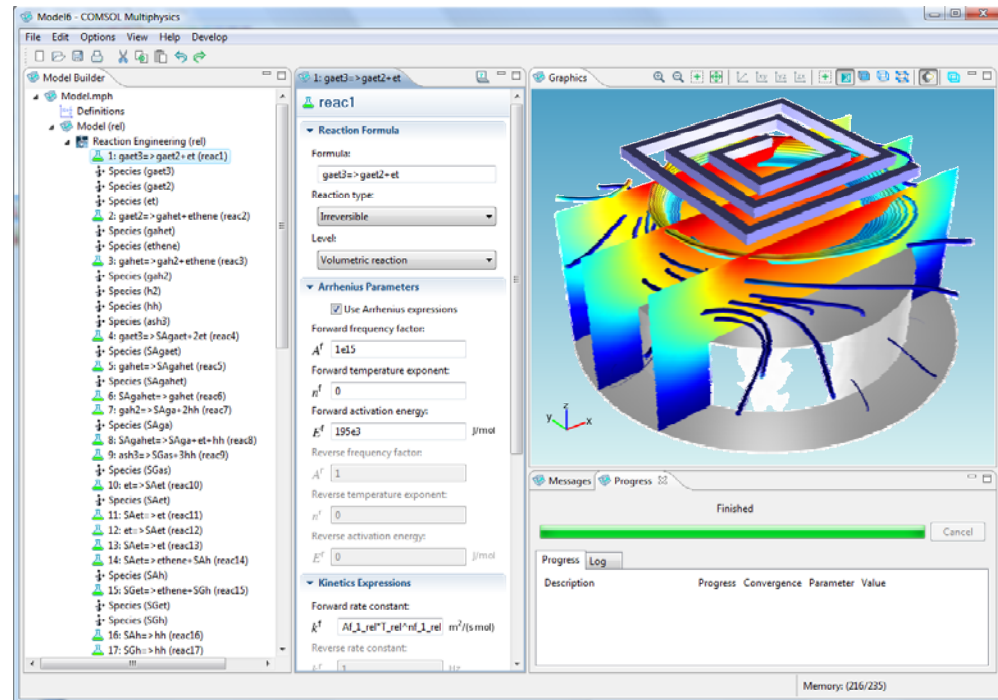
Model6 - COMSOL Multiphysics

File Edit Options View Help Develop

Model Builder

Model.mph
Definitions
Model (rel)
Reaction Engineering (rel)
1: gaet3=>gaet2+et (reac1)
Species (gaet3)
Species (gaet2)
Species (et)
2: gaet2=>gahet+ethene (reac2)
Species (gahet)
Species (ethene)
3: gahet=>gah2+ethene (reac3)
Species (gah2)
Species (h2)
Species (hh)
Species (ash3)
4: gaet3=>SAgaet+2et (reac4)
Species (SAgaet)
5: gahet=>SAgahet (reac5)
Species (SAgahet)
6: SAgahet=>gahet (reac6)
7: gah2=>SAga+2hh (reac7)
Species (SAga)
8: SAgahet=>SAga+et+hh (reac8)
9: ash3=>SGas+3hh (reac9)
Species (SGas)
10: et=>SAet (reac10)
Species (SAet)
11: SAet=>et (reac11)
12: et=>SAet (reac12)
13: SAet=>et (reac13)
14: SAet=>ethene+SAh (reac14)
Species (SAh)
15: SGet=>ethene+SGh (reac15)
Species (SGet)
Species (SGh)
16: SAh=>hh (reac16)
17: SGh=>hh (reac17)

1: gaet3=>gaet2+et

reac1

Reaction Formula
Formula:
gaet3=>gaet2+et
Reaction type:
Irreversible
Level:
Volumetric reaction

Arrhenius Parameters
Use Arrhenius expressions
Forward frequency factor:
$A^f$ 1e15
Forward temperature exponent:
$n^f$ 0
Forward activation energy:
$E^f$ 195e3 J/mol
Reverse frequency factor:
$A^r$ 1
Reverse temperature exponent:
$n^r$ 0
Reverse activation energy:
$E^r$ 0 J/mol

Kinetics Expressions
Forward rate constant:
$k^f$ Af_1_rel*T_rel^nf_1_rel $m^3/(s\cdot mol)$
Reverse rate constant:
$k^r$ 1 Hz

Graphics

Messages Progress
Finished
Cancel
Progress Log
Description Progress Convergence Parameter Value

Memory: (216/235)